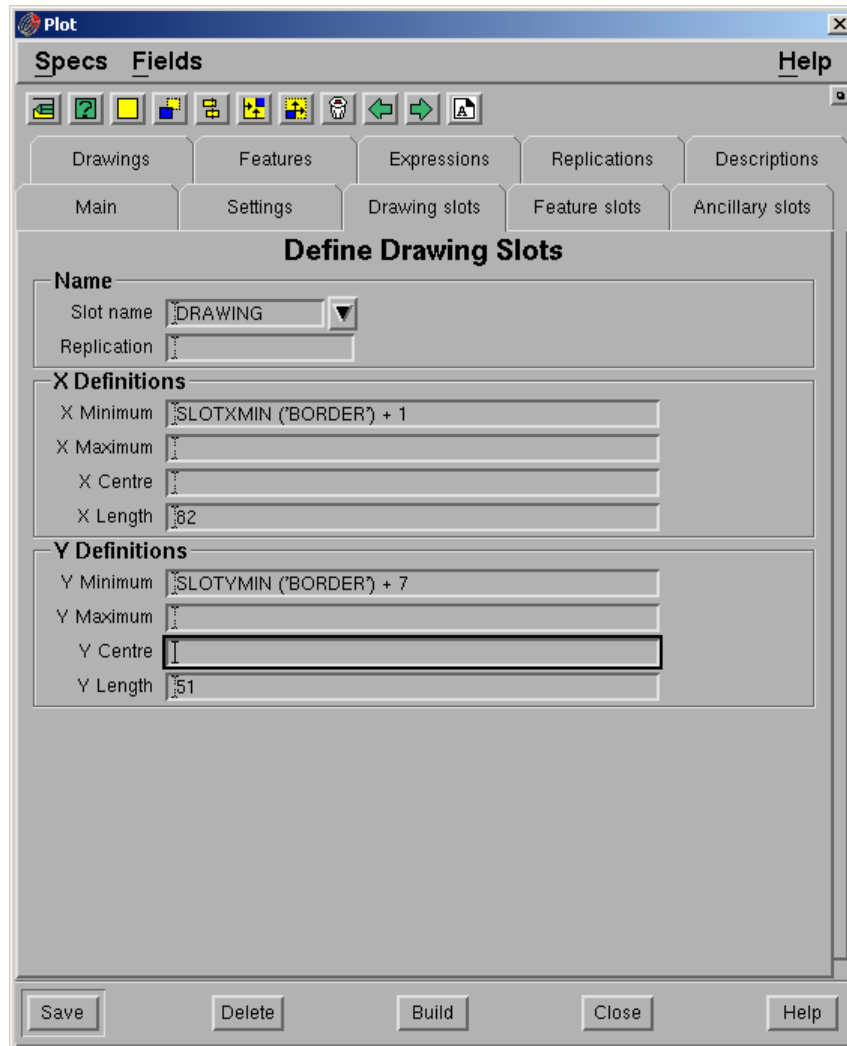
Plot

Specs Fields Help

Drawings Features Expressions Replications Descriptions
Main Settings Drawing slots Feature slots Ancillary slots

Define Drawing Slots

Name
Slot name DRAWING
Replication

X Definitions
X Minimum SLOTXMIN ('BORDER') + 1
X Maximum
X Centre
X Length 82

Y Definitions
Y Minimum SLOTYMIN ('BORDER') + 7
Y Maximum
Y Centre
Y Length 51

Save Delete Build Close Help